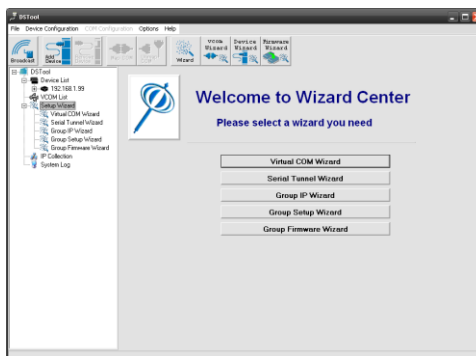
DSTool

File Device Configuration COM Configuration Options Help

Broadcast Add Device Wizard VCOM Wizard Device Wizard Firmware Wizard

DSTool
Device List
192.168.1.99
VCOM List
Setup Wizard
Virtual COM Wizard
Serial Tunnel Wizard
Group IP Wizard
Group Setup Wizard
Group Firmware Wizard
IP Collection
System Log

Welcome to Wizard Center

Please select a wizard you need

Virtual COM Wizard

Serial Tunnel Wizard

Group IP Wizard

Group Setup Wizard

Group Firmware Wizard